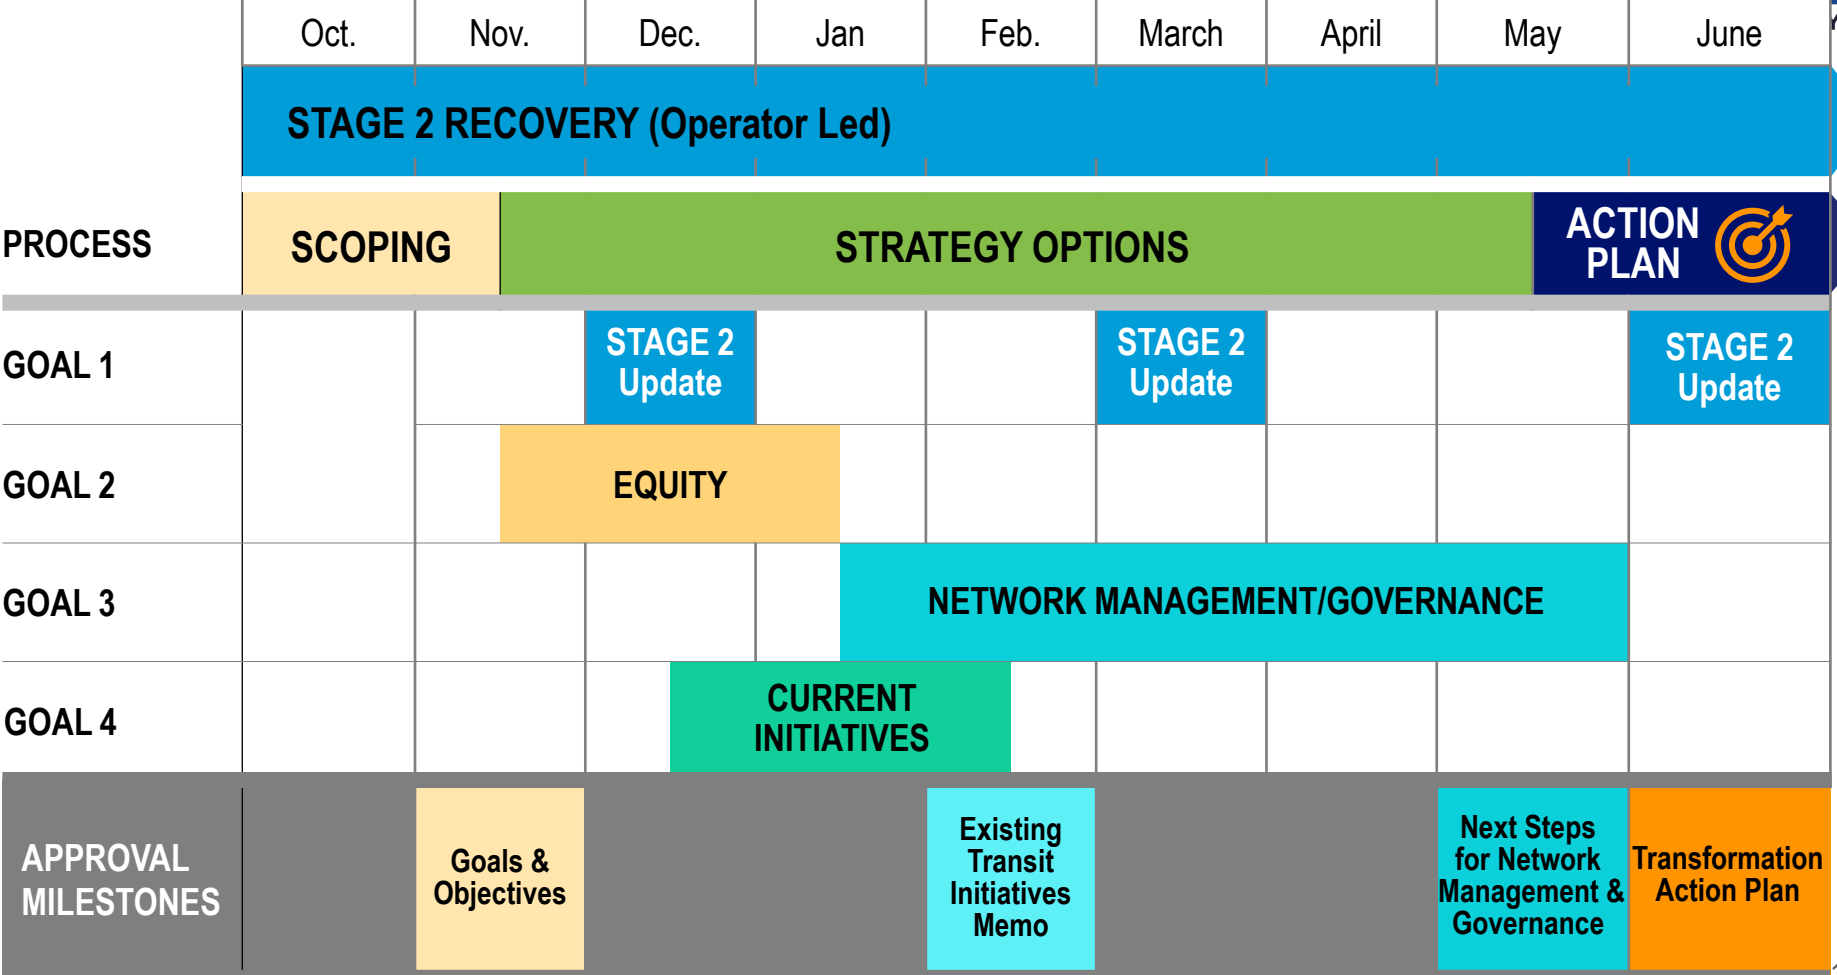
| | Oct. | Nov. | Dec. | Jan | Feb. | March | April | May | June |
|---|---|---|---|---|---|---|---|---|---|

STAGE 2 RECOVERY (Operator Led)

PROCESS
SCOPING
STRATEGY OPTIONS
ACTION PLAN

GOAL 1
STAGE 2 Update
STAGE 2 Update
STAGE 2 Update

GOAL 2
EQUITY

GOAL 3
NETWORK MANAGEMENT/GOVERNANCE

GOAL 4
CURRENT INITIATIVES

APPROVAL MILESTONES
Goals & Objectives
Existing Transit Initiatives Memo
Next Steps for Network Management & Governance
Transformation Action Plan